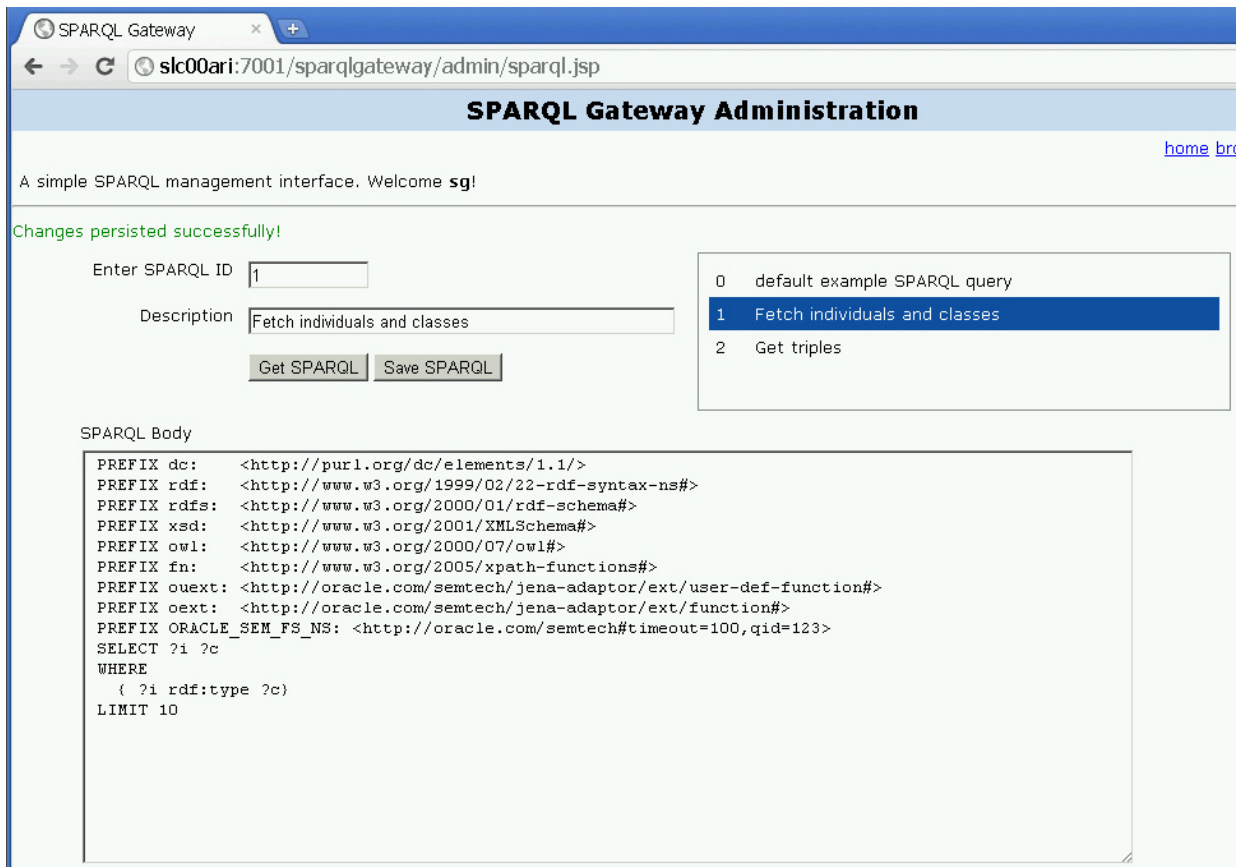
SPARQL Gateway ×

slc00ari:7001/sparqlgateway/admin/sparql.jsp

SPARQL Gateway Administration

home br

A simple SPARQL management interface. Welcome **sg**!

Changes persisted successfully!

Enter SPARQL ID 1

Description Fetch individuals and classes

Get SPARQL Save SPARQL

0 default example SPARQL query
1 Fetch individuals and classes
2 Get triples

SPARQL Body

PREFIX dc: <http://purl.org/dc/elements/1.1/>
PREFIX rdf: <http://www.w3.org/1999/02/22-rdf-syntax-ns#>
PREFIX rdfs: <http://www.w3.org/2000/01/rdf-schema#>
PREFIX xsd: <http://www.w3.org/2001/XMLSchema#>
PREFIX owl: <http://www.w3.org/2000/07/owl#>
PREFIX fn: <http://www.w3.org/2005/xpath-functions#>
PREFIX ouext: <http://oracle.com/semtech/jena-adaptor/ext/user-def-function#>
PREFIX oext: <http://oracle.com/semtech/jena-adaptor/ext/function#>
PREFIX ORACLE_SEM_FS_NS: <http://oracle.com/semtech#timeout=100,qid=123>
SELECT ?i ?c
WHERE
{ ?i rdf:type ?c}
LIMIT 10